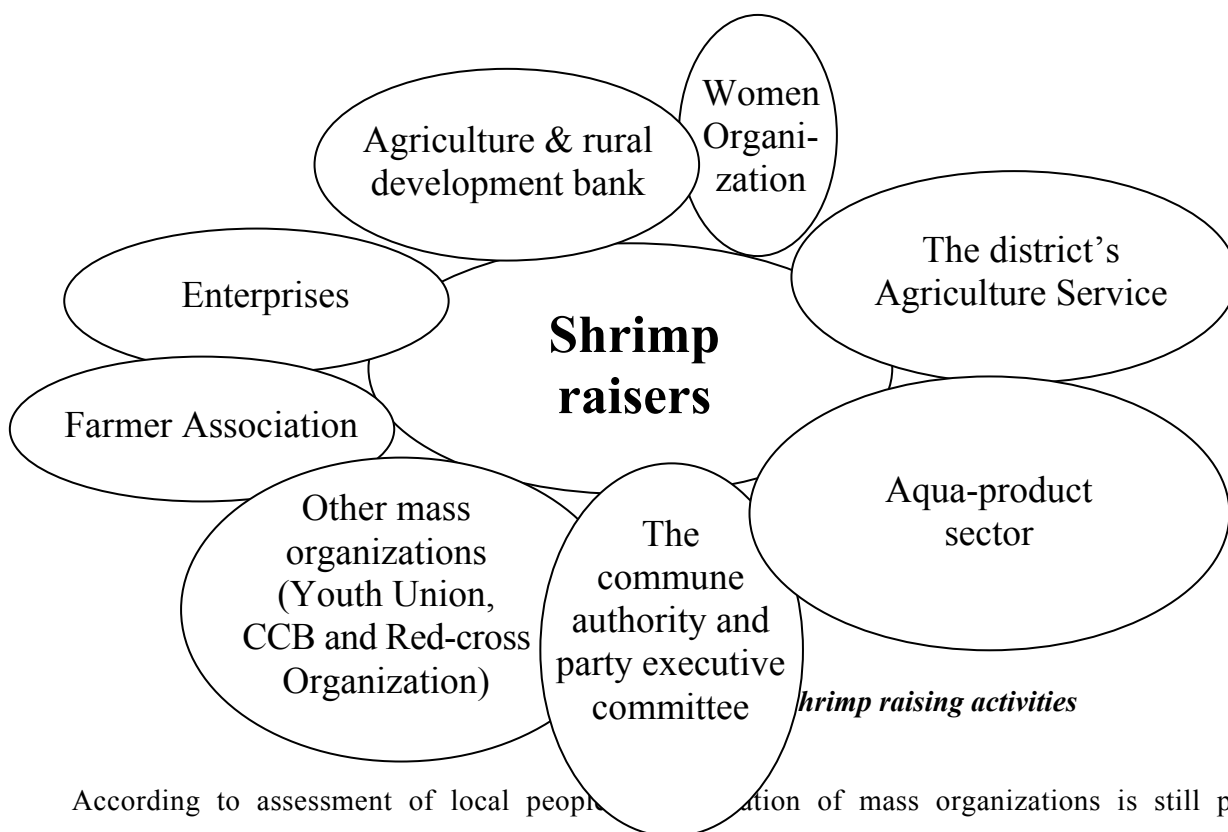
Women Organization

Agriculture & rural development bank

The district's Agriculture Service

Enterprises

Shrimp raisers

Farmer Association

Aqua-product sector

Other mass organizations (Youth Union, CCB and Red-cross Organization)

The commune authority and party executive committee

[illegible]hrimp raising activities

According to assessment of local peopl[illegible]ation of mass organizations is still p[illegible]